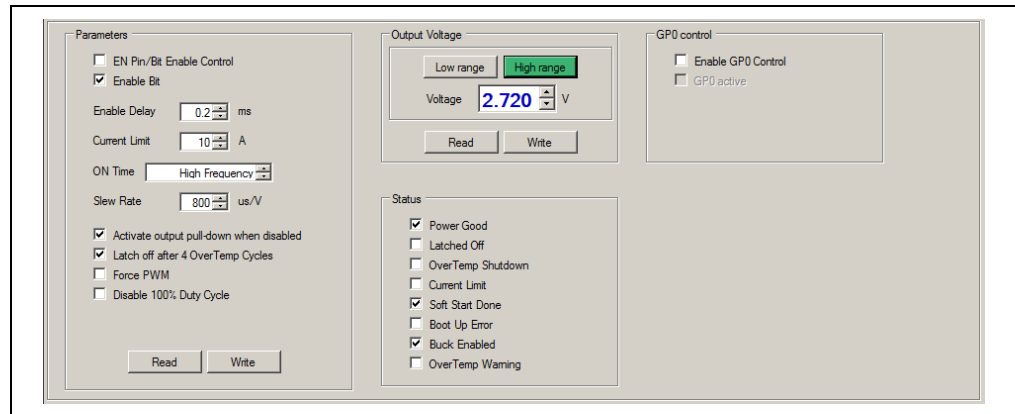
Parameters

EN Pin/Bit Enable Control
Enable Bit

Enable Delay 0.2 ms

Current Limit 10 A

ON Time High Frequency

Slew Rate 800 us/V

Activate output pull-down when disabled
Latch off after 4 OverTemp Cycles
Force PWM
Disable 100% Duty Cycle

Read Write

Output Voltage

Low range High range

Voltage 2.720 V

Read Write

Status

Power Good
Latched Off
OverTemp Shutdown
Current Limit
Soft Start Done
Boot Up Error
Buck Enabled
OverTemp Warning

GP0 control

Enable GP0 Control
GP0 active